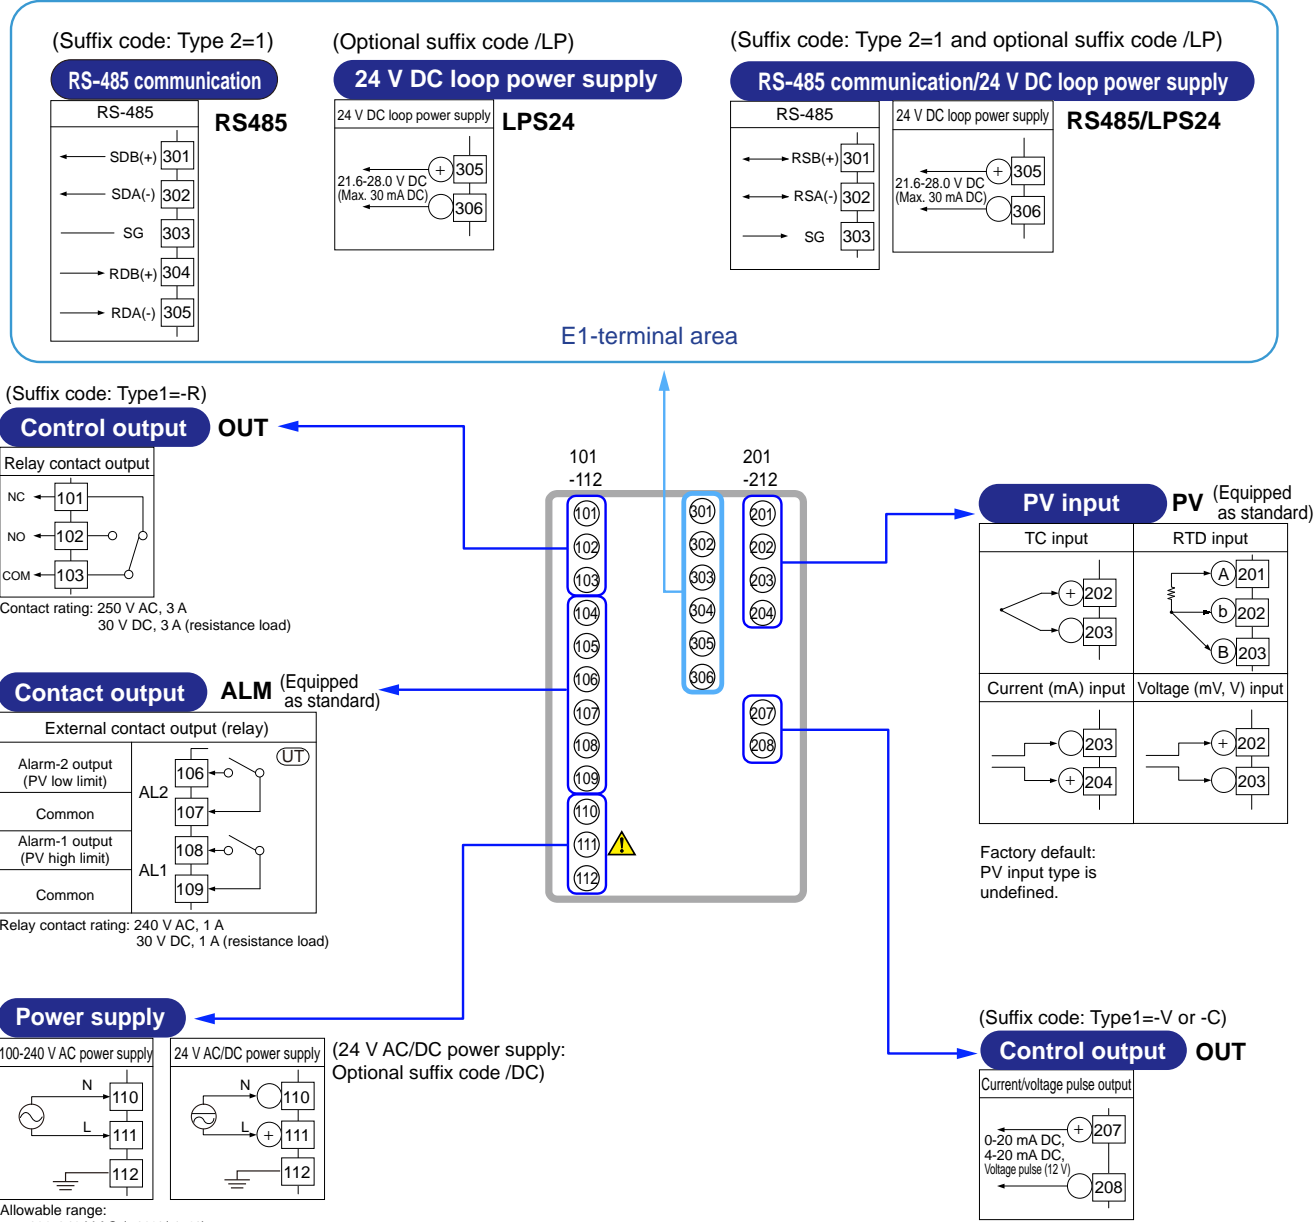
(Suffix code: Type 2=1)
RS-485 communication
RS-485
RS485
SDB(+) 301
SDA(-) 302
SG 303
RDB(+) 304
RDA(-) 305

(Optional suffix code /LP)
24 V DC loop power supply
24 V DC loop power supply
LPS24
21.6-28.0 V DC (Max. 30 mA DC)
+ 305
306

(Suffix code: Type 2=1 and optional suffix code /LP)
RS-485 communication/24 V DC loop power supply
RS-485
RSB(+) 301
RSA(-) 302
SG 303
24 V DC loop power supply
RS485/LPS24
21.6-28.0 V DC (Max. 30 mA DC)
+ 305
306

E1-terminal area

(Suffix code: Type1=-R)
Control output OUT
Relay contact output
NC 101
NO 102
COM 103
Contact rating: 250 V AC, 3 A
30 V DC, 3 A (resistance load)

101 -112
201 -212
101 102 103 104 105 106 107 108 109 110 111 112
301 302 303 304 305 306
201 202 203 204
207 208

PV input PV (Equipped as standard)
| TC input | RTD input |
|---|---|
| + 202, 203 | A 201, b 202, B 203 |
| Current (mA) input | Voltage (mV, V) input |
| 203, + 204 | + 202, 203 |

Factory default: PV input type is undefined.

Contact output ALM (Equipped as standard)
External contact output (relay)
UT
Alarm-2 output (PV low limit) AL2 106
Common 107
Alarm-1 output (PV high limit) AL1 108
Common 109
Relay contact rating: 240 V AC, 1 A
30 V DC, 1 A (resistance load)

Power supply
100-240 V AC power supply
N 110
L 111
112
24 V AC/DC power supply
N 110
L + 111
112
(24 V AC/DC power supply: Optional suffix code /DC)
Allowable range:

(Suffix code: Type1=-V or -C)
Control output OUT
Current/voltage pulse output
0-20 mA DC, 4-20 mA DC, Voltage pulse (12 V)
+ 207
208